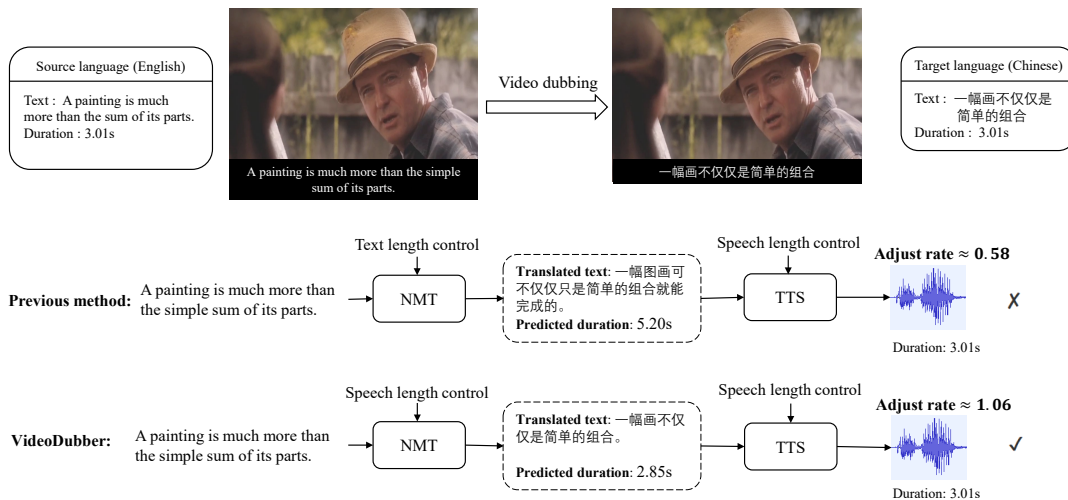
Source language (English)

Text : A painting is much more than the sum of its parts.
Duration : 3.01s

A painting is much more than the simple sum of its parts.

Video dubbing

一幅画不仅仅是简单的组合

Target language (Chinese)

Text : 一幅画不仅仅是简单的组合
Duration : 3.01s

Text length control

Speech length control

Adjust rate ≈ $\mathbf{0.58}$

Previous method: A painting is much more than the simple sum of its parts.

NMT

Translated text: 一幅图画可不仅仅只是简单的组合就能完成的。
Predicted duration: 5.20s

TTS

✗

Duration: 3.01s

Speech length control

Speech length control

Adjust rate ≈ $\mathbf{1.06}$

VideoDubber: A painting is much more than the simple sum of its parts.

NMT

Translated text: 一幅画不仅仅是简单的组合。
Predicted duration: 2.85s

TTS

✓

Duration: 3.01s